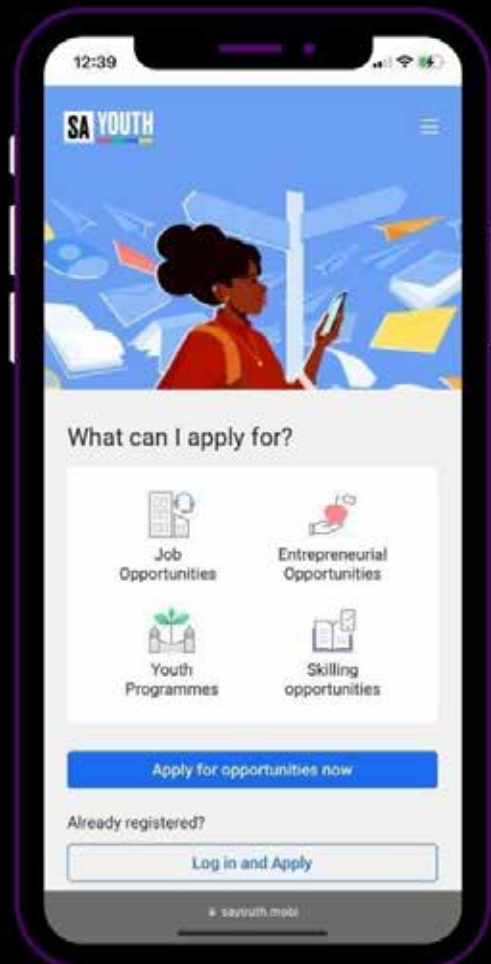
12:39

SA YOUTH

What can I apply for?

Job Opportunities

Entrepreneurial Opportunities

Youth Programmes

Skilling opportunities

Apply for opportunities now

Already registered?

Log in and Apply

sayouth.mobi